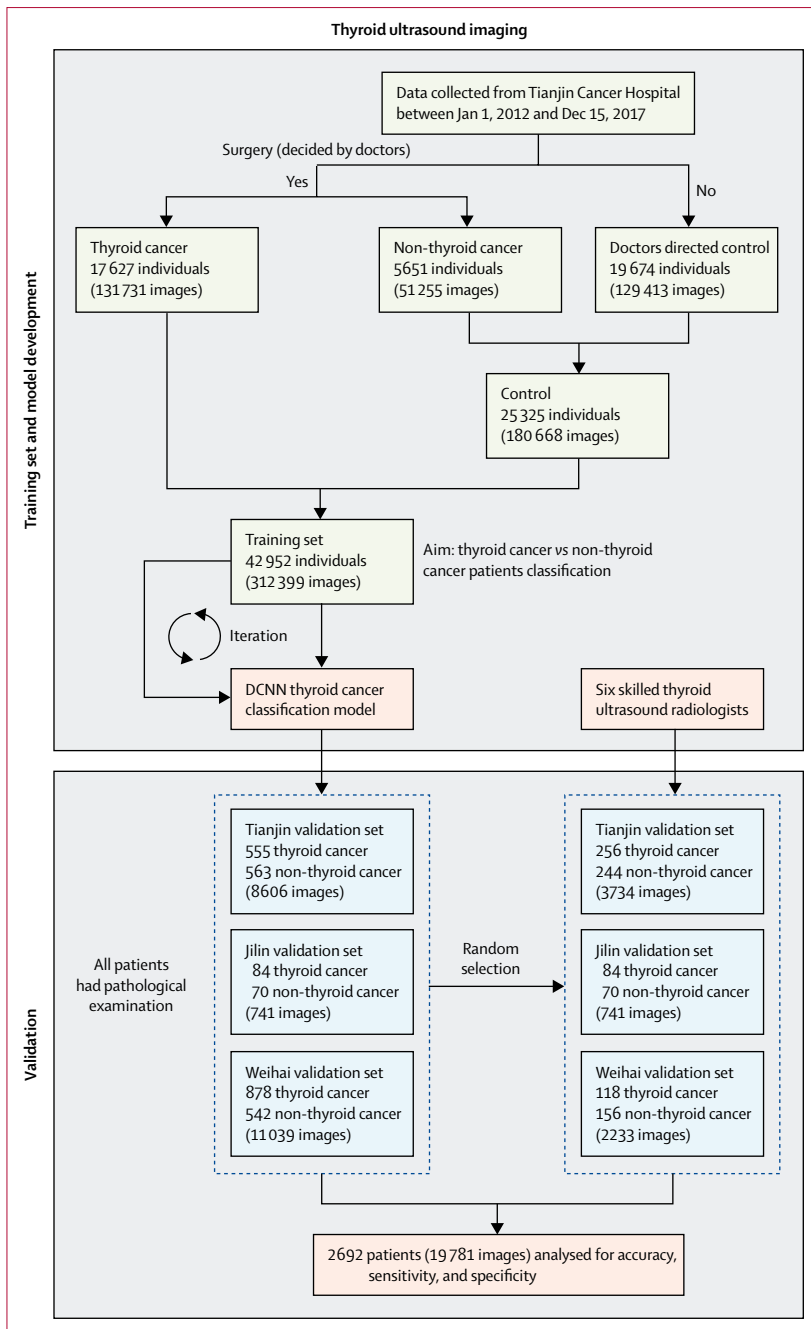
Thyroid ultrasound imaging

Training set and model development

Data collected from Tianjin Cancer Hospital between Jan 1, 2012 and Dec 15, 2017

Surgery (decided by doctors)

Yes

No

Thyroid cancer
17 627 individuals
(131 731 images)

Non-thyroid cancer
5651 individuals
(51 255 images)

Doctors directed control
19 674 individuals
(129 413 images)

Control
25 325 individuals
(180 668 images)

Training set
42 952 individuals
(312 399 images)

Aim: thyroid cancer vs non-thyroid cancer patients classification

Iteration

DCNN thyroid cancer classification model

Six skilled thyroid ultrasound radiologists

Validation

Tianjin validation set
555 thyroid cancer
563 non-thyroid cancer
(8606 images)

Jilin validation set
84 thyroid cancer
70 non-thyroid cancer
(741 images)

Weihai validation set
878 thyroid cancer
542 non-thyroid cancer
(11 039 images)

All patients had pathological examination

Random selection

Tianjin validation set
256 thyroid cancer
244 non-thyroid cancer
(3734 images)

Jilin validation set
84 thyroid cancer
70 non-thyroid cancer
(741 images)

Weihai validation set
118 thyroid cancer
156 non-thyroid cancer
(2233 images)

2692 patients (19 781 images) analysed for accuracy, sensitivity, and specificity